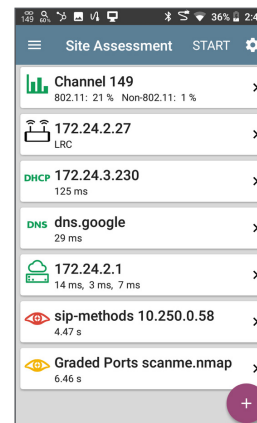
149 60 36% 2:4

Site Assessment START

Channel 149
802.11: 21 % Non-802.11: 1 %

172.24.2.27
LRC

DHCP 172.24.3.230
125 ms

DNS dns.google
29 ms

172.24.2.1
14 ms, 3 ms, 7 ms

sip-methods 10.250.0.58
4.47 s

Graded Ports scanme.nmap
6.46 s

+